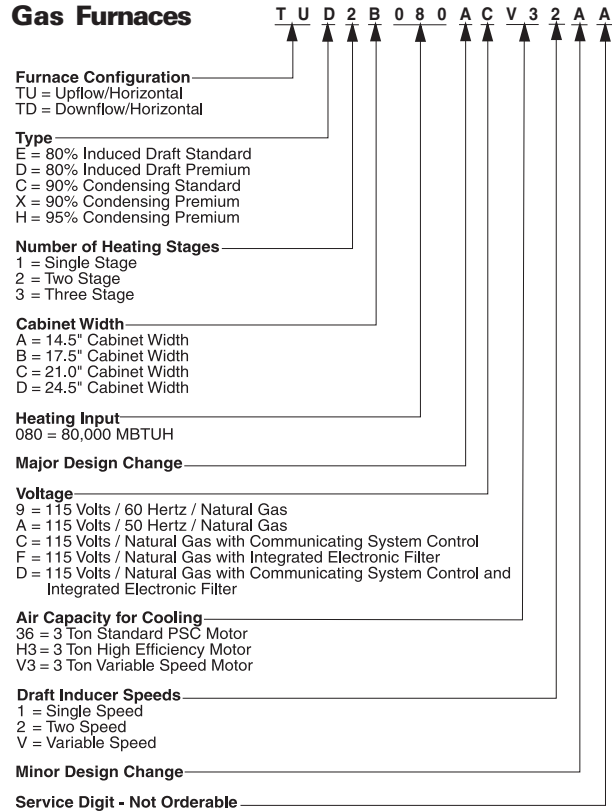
Gas Furnaces T U D 2 B 0 8 0 A C V 3 2 A A

Furnace Configuration
TU = Upflow/Horizontal
TD = Downflow/Horizontal

Type
E = 80% Induced Draft Standard
D = 80% Induced Draft Premium
C = 90% Condensing Standard
X = 90% Condensing Premium
H = 95% Condensing Premium

Number of Heating Stages
1 = Single Stage
2 = Two Stage
3 = Three Stage

Cabinet Width
A = 14.5" Cabinet Width
B = 17.5" Cabinet Width
C = 21.0" Cabinet Width
D = 24.5" Cabinet Width

Heating Input
080 = 80,000 MBTUH

Major Design Change

Voltage
9 = 115 Volts / 60 Hertz / Natural Gas
A = 115 Volts / 50 Hertz / Natural Gas
C = 115 Volts / Natural Gas with Communicating System Control
F = 115 Volts / Natural Gas with Integrated Electronic Filter
D = 115 Volts / Natural Gas with Communicating System Control and Integrated Electronic Filter

Air Capacity for Cooling
36 = 3 Ton Standard PSC Motor
H3 = 3 Ton High Efficiency Motor
V3 = 3 Ton Variable Speed Motor

Draft Inducer Speeds
1 = Single Speed
2 = Two Speed
V = Variable Speed

Minor Design Change

Service Digit - Not Orderable